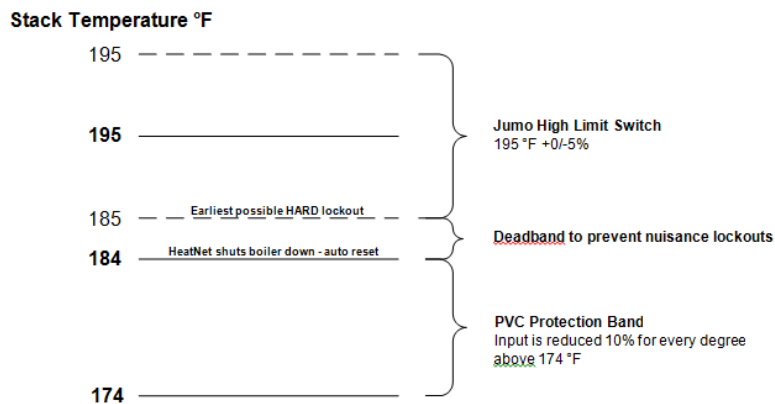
Stack Temperature °F

195

195

Jumo High Limit Switch
195 °F +0/-5%

Earliest possible HARD lockout

185

Deadband to prevent nuisance lockouts

HeatNet shuts boiler down - auto reset

184

PVC Protection Band
Input is reduced 10% for every degree above 174 °F

174